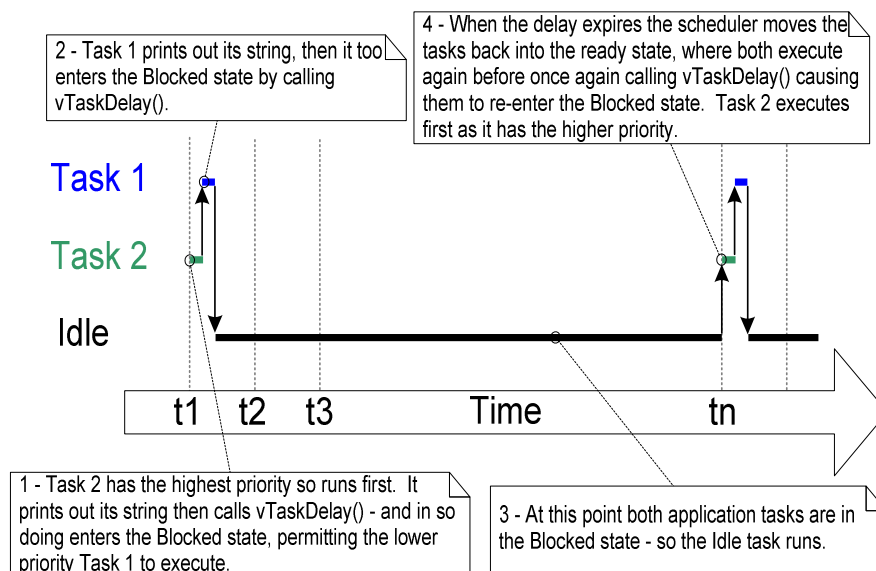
2 - Task 1 prints out its string, then it too enters the Blocked state by calling vTaskDelay().

4 - When the delay expires the scheduler moves the tasks back into the ready state, where both execute again before once again calling vTaskDelay() causing them to re-enter the Blocked state. Task 2 executes first as it has the higher priority.

Task 1

Task 2

Idle

t1 t2 t3 Time tn

1 - Task 2 has the highest priority so runs first. It prints out its string then calls vTaskDelay() - and in so doing enters the Blocked state, permitting the lower priority Task 1 to execute.

3 - At this point both application tasks are in the Blocked state - so the Idle task runs.